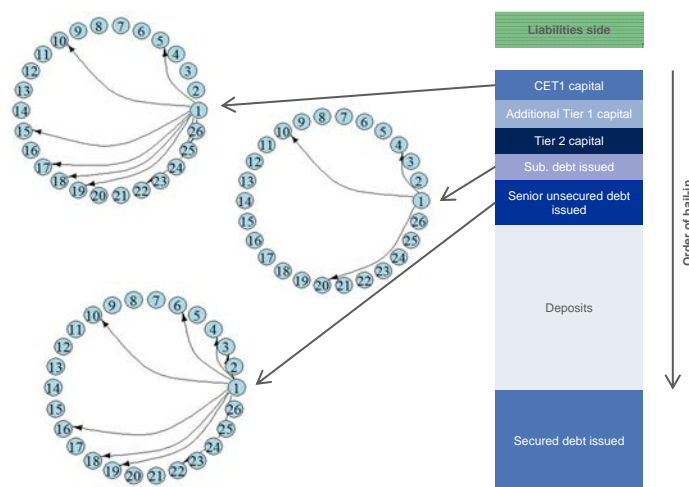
10 9 8 7 6 5 4 3 2 1 11 12 13 14 15 16 17 18 19 20 21 22 23 24 25 26

10 9 8 7 6 5 4 3 2 1 11 12 13 14 15 16 17 18 19 20 21 22 23 24 25 26

10 9 8 7 6 5 4 3 2 1 11 12 13 14 15 16 17 18 19 20 21 22 23 24 25 26

Liabilities side

CET1 capital

Additional Tier 1 capital

Tier 2 capital

Sub. debt issued

Senior unsecured debt issued

Deposits

Secured debt issued

Order of bail-in